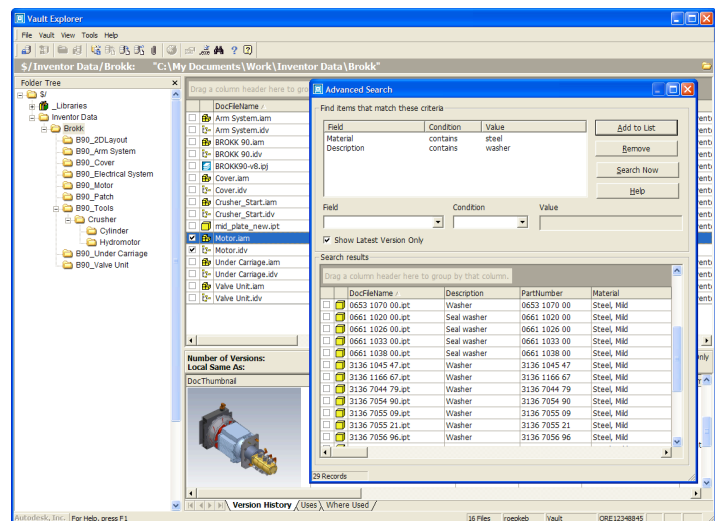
Vault Explorer

File Vault View Tools Help

$/Inventor Data/Brokk: "C:\My Documents\Work\Inventor Data\Brokk"

Folder Tree

$/
_Libraries
Inventor Data
Brokk
B90_2DLayout
B90_Arm System
B90_Cover
B90_Electrical System
B90_Motor
B90_Patch
B90_Tools
Crusher
Cylinder
Hydromotor
B90_Under Carriage
B90_Valve Unit

Drag a column header here to gro

DocFileName

Arm System.iam
Arm System.idv
BROKK 90.iam
BROKK 90.idv
BROKK90-v8.ipj
Cover.iam
Cover.idv
Crusher_Start.iam
Crusher_Start.idv
mid_plate_new.ipt
Motor.iam
Motor.idv
Under Carriage.iam
Under Carriage.idv
Valve Unit.iam
Valve Unit.idv

Number of Versions:
Local Same As:

DocThumbnail

Version History / Uses / Where Used

Advanced Search

Find items that match these criteria

| Field | Condition | Value |
|---|---|---|
| Material | contains | steel |
| Description | contains | washer |

Add to List
Remove
Search Now
Help

Field Condition Value

Show Latest Version Only

Search results

Drag a column header here to group by that column.

| DocFileName | Description | PartNumber | Material |
|---|---|---|---|
| 0653 1070 00.ipt | Washer | 0653 1070 00 | Steel, Mild |
| 0661 1020 00.ipt | Seal washer | 0661 1020 00 | Steel, Mild |
| 0661 1026 00.ipt | Seal washer | 0661 1026 00 | Steel, Mild |
| 0661 1033 00.ipt | Seal washer | 0661 1033 00 | Steel, Mild |
| 0661 1038 00.ipt | Seal washer | 0661 1038 00 | Steel, Mild |
| 3136 1045 47.ipt | Washer | 3136 1045 47 | Steel, Mild |
| 3136 1166 67.ipt | Washer | 3136 1166 67 | Steel, Mild |
| 3136 7044 79.ipt | Washer | 3136 7044 79 | Steel, Mild |
| 3136 7054 90.ipt | Washer | 3136 7054 90 | Steel, Mild |
| 3136 7055 09.ipt | Washer | 3136 7055 09 | Steel, Mild |
| 3136 7055 21.ipt | Washer | 3136 7055 21 | Steel, Mild |
| 3136 7056 96.ipt | Washer | 3136 7056 96 | Steel, Mild |

29 Records

Autodesk, Inc. For Help, press F1 16 Files roepkeb Vault ORE12348845